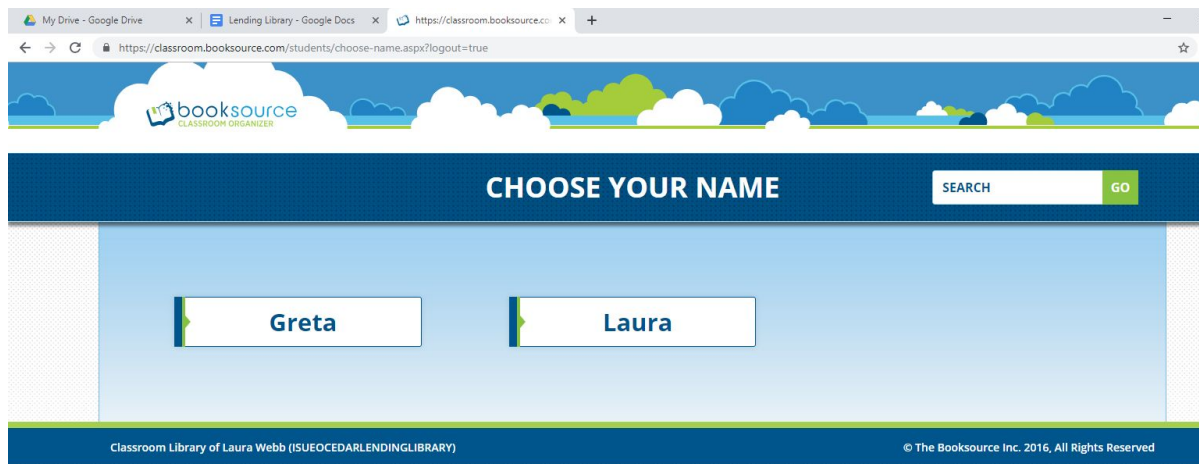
My Drive - Google Drive × Lending Library - Google Docs × https://classroom.booksource.co ×

https://classroom.booksource.com/students/choose-name.aspx?logout=true

booksource
CLASSROOM ORGANIZER

CHOOSE YOUR NAME

SEARCH GO

Greta

Laura

Classroom Library of Laura Webb (ISUEOCEDARLENDINGLIBRARY)

© The Booksource Inc. 2016, All Rights Reserved